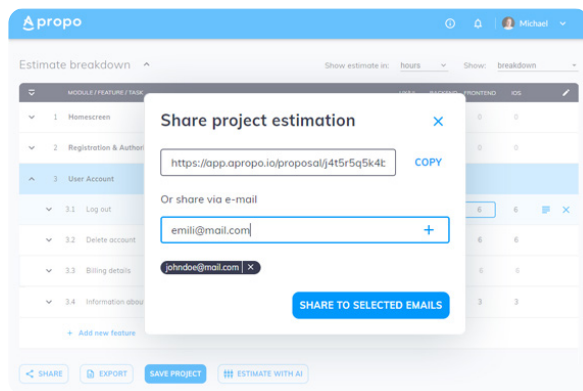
propo

Michael

Estimate breakdown

Show estimate in: hours

Show: breakdown

MODULE / FEATURE / TASK

FRONTEND

IOS

1 Homescreen

0

0

2 Registration & Authori

0

0

3 User Account

3.1 Log out

6

6

3.2 Delete account

6

6

3.3 Billing details

6

6

3.4 Information abou

3

3

+ Add new feature

Share project estimation

https://app.apropo.io/proposal/j4t5r5q5k4t

COPY

Or share via e-mail

emili@mail.com

johndoe@mail.com

SHARE TO SELECTED EMAILS

SHARE

EXPORT

SAVE PROJECT

ESTIMATE WITH AI